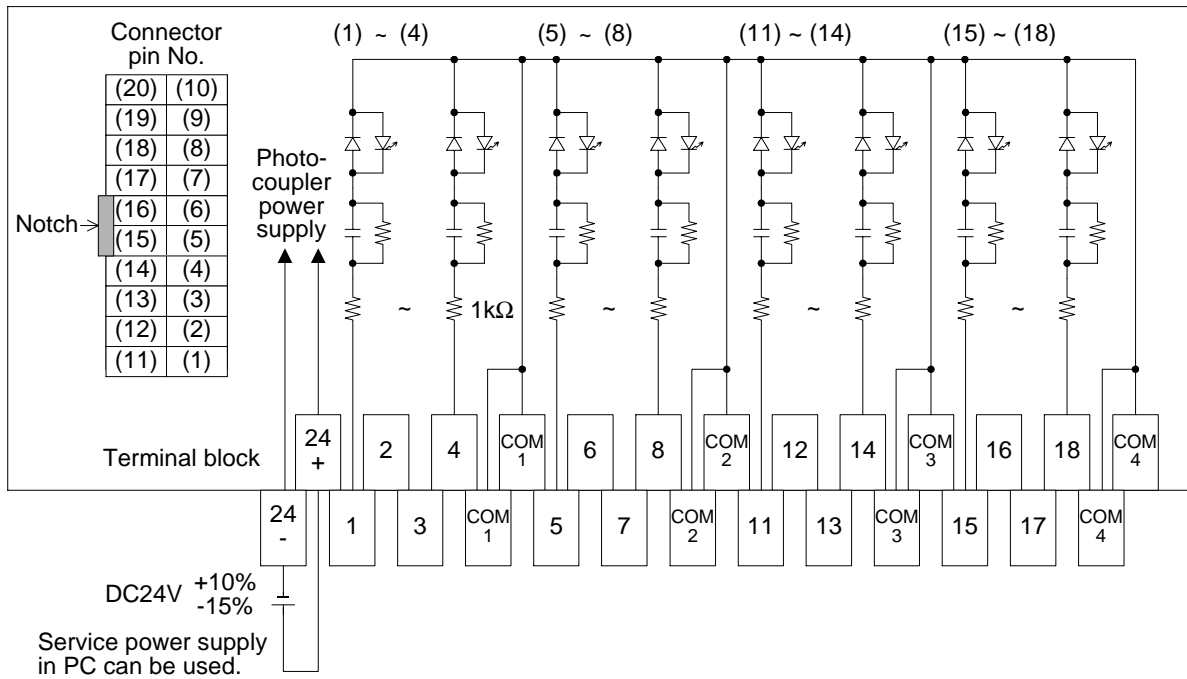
Connector pin No.

| (20) | (10) |
|---|---|
| (19) | (9) |
| (18) | (8) |
| (17) | (7) |
| (16) | (6) |
| (15) | (5) |
| (14) | (4) |
| (13) | (3) |
| (12) | (2) |
| (11) | (1) |

Notch

(1) ~ (4)
(5) ~ (8)
(11) ~ (14)
(15) ~ (18)

Photo-coupler power supply

~
1kΩ
~
~
~

Terminal block

24 +
2
4
COM 1
6
8
COM 2
12
14
COM 3
16
18
COM 4

24 -
1
3
COM 1
5
7
COM 2
11
13
COM 3
15
17
COM 4

DC24V $^{+10\%}_{-15\%}$

Service power supply in PC can be used.